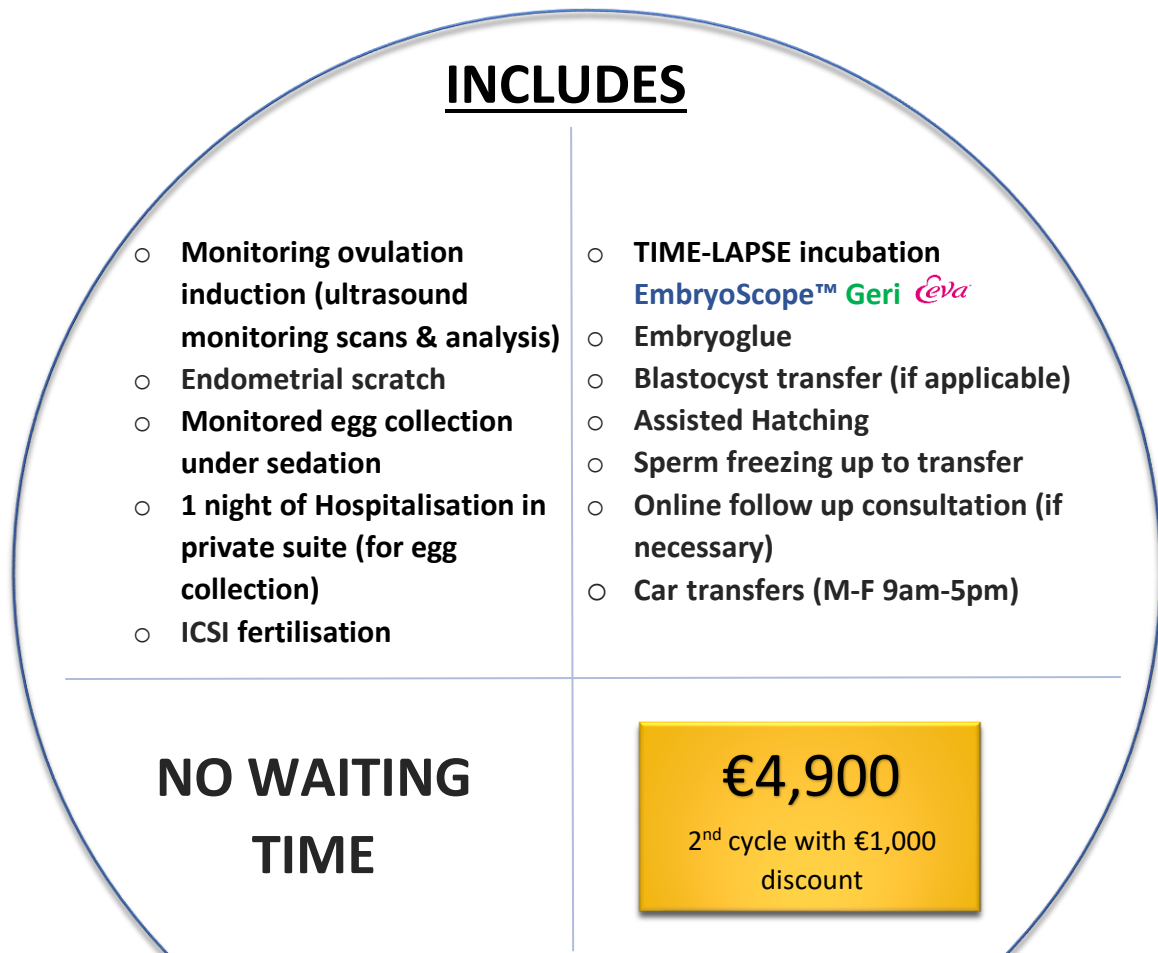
INCLUDES

- Monitoring ovulation induction (ultrasound monitoring scans & analysis)
- Endometrial scratch
- Monitored egg collection under sedation
- 1 night of Hospitalisation in private suite (for egg collection)
- ICSI fertilisation

- TIME-LAPSE incubation EmbryoScope™ Geri eva
- Embryoglue
- Blastocyst transfer (if applicable)
- Assisted Hatching
- Sperm freezing up to transfer
- Online follow up consultation (if necessary)
- Car transfers (M-F 9am-5pm)

NO WAITING TIME

€4,900

2$^{nd}$ cycle with €1,000 discount